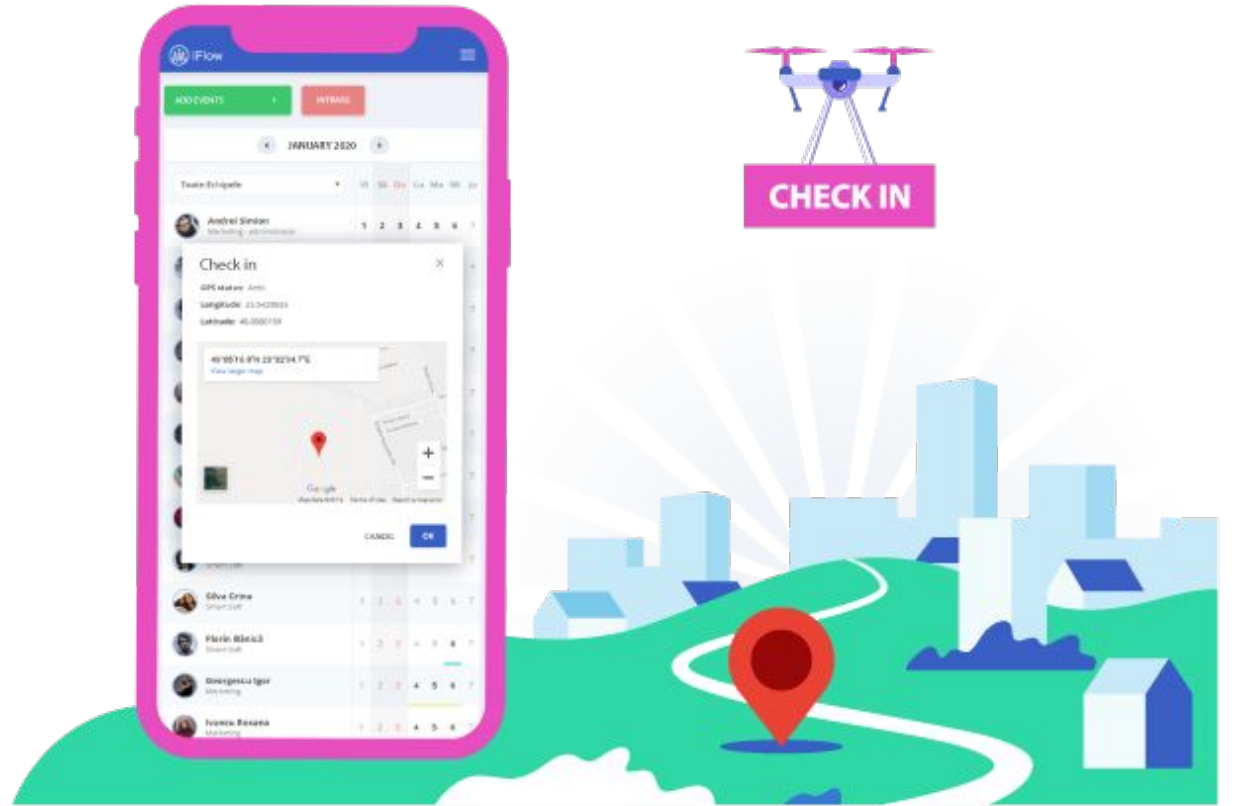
iFlow

ADD EVENTS +

INTRARE

JANUARY 2020

Toate Echipele

Vi Sâ Du Lu Ma Mi Jo

Andrei Simion
Marketing - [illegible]

1 2 3 4 5 6 7

Check in

GPS status: Activ

Longitude: 23.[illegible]

Latitude: 45.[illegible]

45°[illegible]"N 23°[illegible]"E
View larger map

+
−

Google

CANCEL

OK

Smart Soft

Silvu Crina
Smart Soft

1 2 3 4 5 6 7

Florin Bleică
Smart Soft

1 2 3 4 5 6 7

Georgescu Igor
Marketing

1 2 3 4 5 6 7

Ivascu Roxana
Marketing

1 2 3 4 5 6 7

CHECK IN